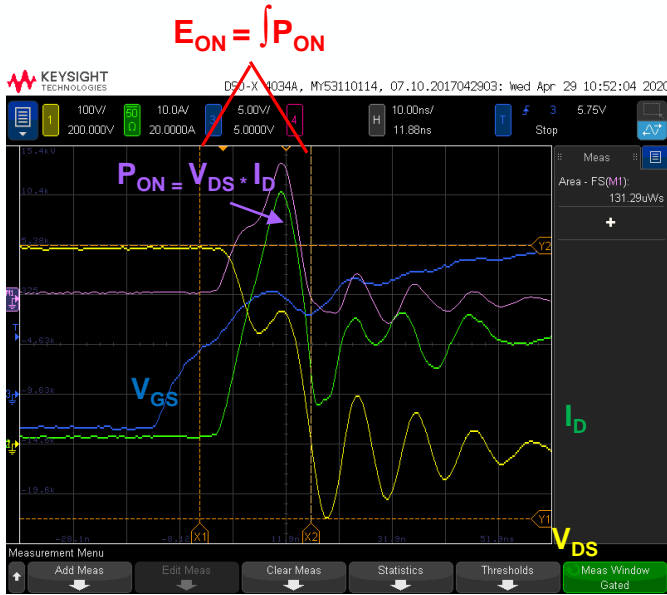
$E_{ON} = \int P_{ON}$

KEYSIGHT TECHNOLOGIES

DSO-X 4034A, MY53110114, 07.10.2017042903: Wed Apr 29 10:52:04 2020

1 100V/ 200.000V

2 10.0A/ 20.0000A 50 Ω

3 5.00V/ 5.0000V

4

H 10.00ns/ 11.88ns

T 3 5.75V Stop

$P_{ON} = V_{DS} * I_D$

15.4k

10.4k

5.38k

375

-4.63k

-9.63k

-14.6k

-19.6k

$V_{GS}$

$I_D$

$V_{DS}$

Y2

Y1

X1

X2

-28.1n

-8.12n

11.9n

31.9n

51.9n

Meas

Area - FS(M1): 131.29uWs

+

Measurement Menu

Add Meas

Edit Meas

Clear Meas

Statistics

Thresholds

Meas Window Gated